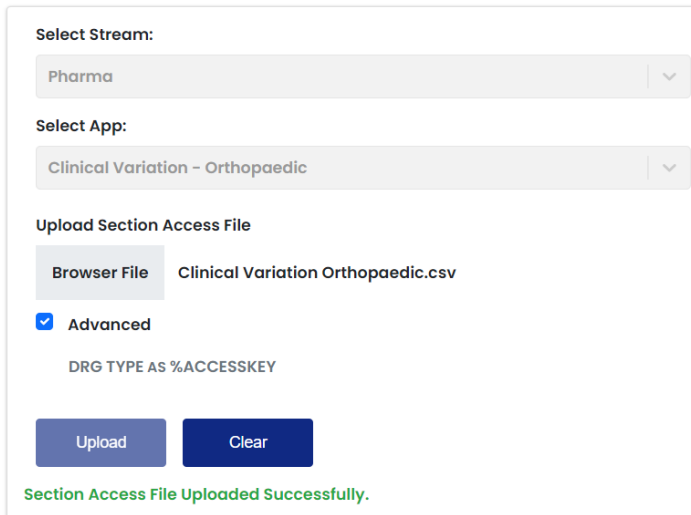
Select Stream:

Pharma

Select App:

Clinical Variation - Orthopaedic

Upload Section Access File

Browser File Clinical Variation Orthopaedic.csv

Advanced

DRG TYPE AS %ACCESSKEY

Upload Clear

Section Access File Uploaded Successfully.